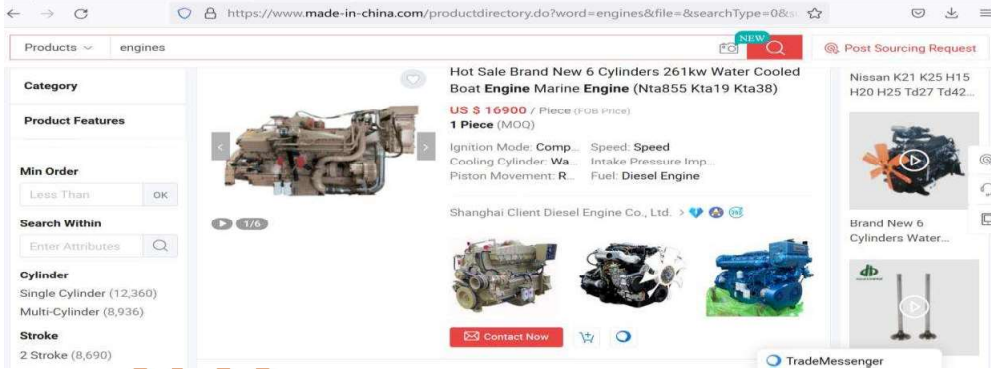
https://www.made-in-china.com/productdirectory.do?word=engines&file=&searchType=0&s

Products engines

NEW

Post Sourcing Request

Category

Product Features

Min Order

Less Than OK

Search Within

Enter Attributes

Cylinder

Single Cylinder (12,360)

Multi-Cylinder (8,936)

Stroke

2 Stroke (8,690)

1/6

Hot Sale Brand New 6 Cylinders 261kw Water Cooled Boat Engine Marine Engine (Nta855 Kta19 Kta38)

US $ 16900 / Piece (FOB Price)

1 Piece (MOQ)

Ignition Mode: Comp... Speed: Speed

Cooling Cylinder: Wa... Intake Pressure Imp...

Piston Movement: R... Fuel: Diesel Engine

Shanghai Client Diesel Engine Co., Ltd.

Contact Now

Nissan K21 K25 H15 H20 H25 Td27 Td42...

Brand New 6 Cylinders Water...

TradeMessenger